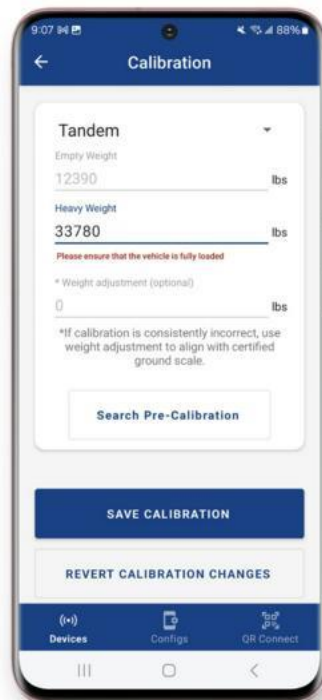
9:07 88%

Calibration

Tandem

Empty Weight

12390 lbs

Heavy Weight

33780 lbs

Please ensure that the vehicle is fully loaded

* Weight adjustment (optional)

0 lbs

*If calibration is consistently incorrect, use weight adjustment to align with certified ground scale.

Search Pre-Calibration

SAVE CALIBRATION

REVERT CALIBRATION CHANGES

Devices Configs QR Connect